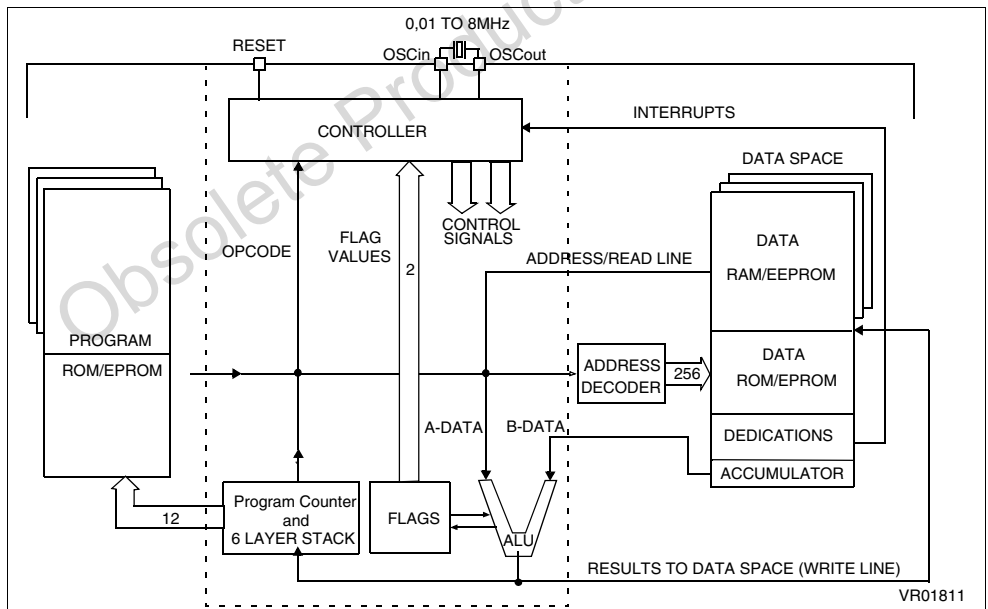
0,01 TO 8MHz

RESET

OSCin

OSCout

Obsolete Product

INTERRUPTS

CONTROLLER

DATA SPACE

CONTROL SIGNALS

OPCODE

FLAG VALUES

DATA RAM/EEPROM

ADDRESS/READ LINE

2

PROGRAM

ROM/EPROM

ADDRESS DECODER

256

DATA ROM/EPROM

A-DATA

B-DATA

DEDICATIONS

ACCUMULATOR

Program Counter and 6 LAYER STACK

FLAGS

ALU

12

RESULTS TO DATA SPACE (WRITE LINE)

VR01811